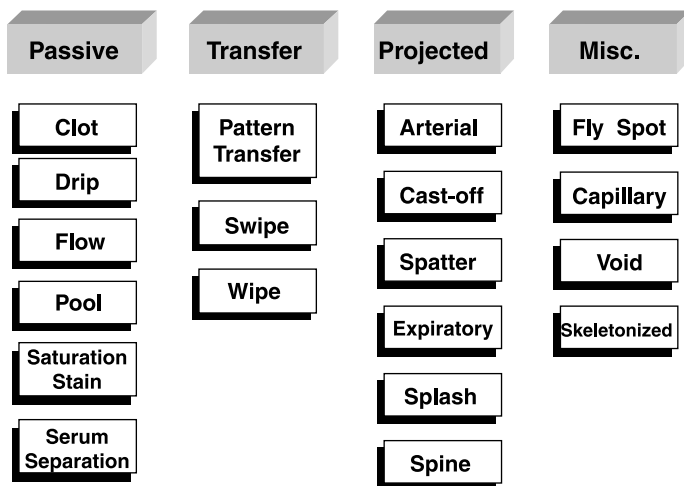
Passive

Clot

Drip

Flow

Pool

Saturation Stain

Serum Separation

Transfer

Pattern Transfer

Swipe

Wipe

Projected

Arterial

Cast-off

Spatter

Expiratory

Splash

Spine

Misc.

Fly Spot

Capillary

Void

Skeletonized